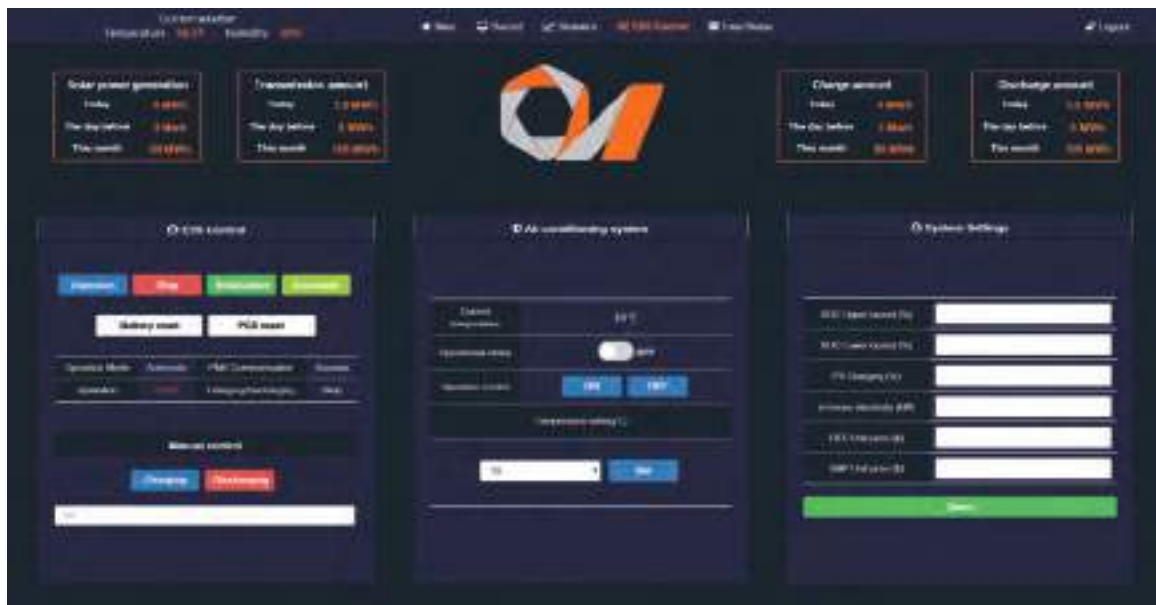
Current weather
Temperature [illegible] Humidity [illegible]

Main Record Statistics ESS Control Error/Status

Logout

Solar power generation
Today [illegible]
The day before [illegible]
This month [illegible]

Transmission amount
Today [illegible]
The day before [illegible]
This month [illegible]

Charge amount
Today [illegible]
The day before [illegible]
This month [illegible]

Discharge amount
Today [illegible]
The day before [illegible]
This month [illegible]

ESS control

Operation Stop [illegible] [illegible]

Battery reset PCS reset

| Operation Mode | Automatic | PMS Communication | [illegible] |
|---|---|---|---|
| Operation | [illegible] | Charging/Discharging | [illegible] |

Manual control

Charging Discharging

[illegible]

Air conditioning system

| Current temperature | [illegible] |
|---|---|
| Operational status | OFF |
| Operation control | ON OFF |

Temperature setting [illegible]

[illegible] Set

System Settings

| SOC Upper bound (%) | |
|---|---|
| SOC Lower bound (%) | |
| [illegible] Charging (%) | |
| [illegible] | |
| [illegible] | |
| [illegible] | |

Save